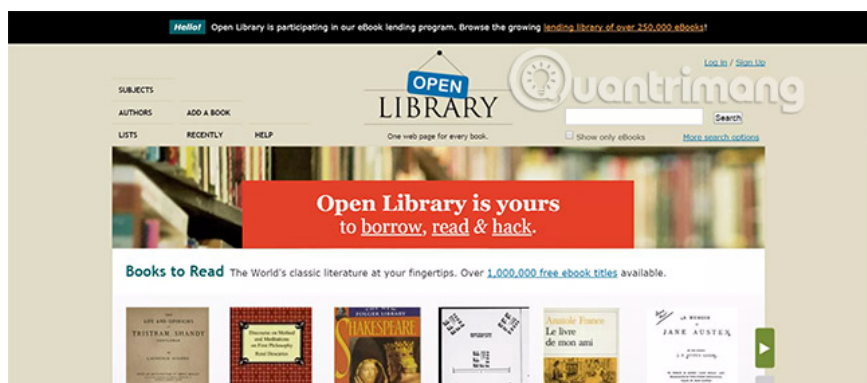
Hello! Open Library is participating in our eBook lending program. Browse the growing lending library of over 250,000 eBooks!

Log In / Sign Up

Quantrimang

SUBJECTS
AUTHORS
ADD A BOOK
LISTS
RECENTLY
HELP

OPEN LIBRARY
One web page for every book.

Search
Show only eBooks
More search options

Open Library is yours
to borrow, read & hack.

Books to Read The World's classic literature at your fingertips. Over 1,000,000 free ebook titles available.

LIFE AND OPINIONS TRISTRAM SHANDY

Discourse on Method and Meditations on First Philosophy
René Descartes

SHAKESPEARE

Anatole France
Le livre de mon ami

JANE AUSTEN